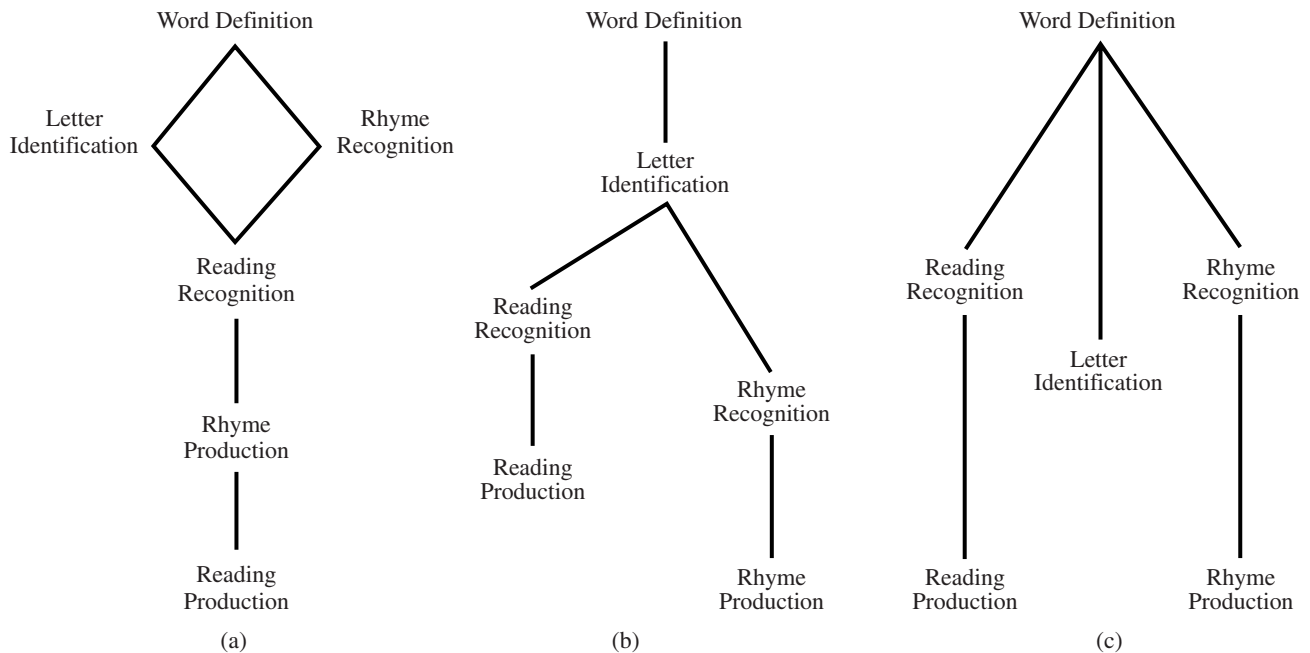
Word Definition

Letter Identification

Rhyme Recognition

Reading Recognition

Rhyme Production

Reading Production

(a)

Word Definition

Letter Identification

Reading Recognition

Reading Production

Rhyme Recognition

Rhyme Production

(b)

Word Definition

Reading Recognition

Letter Identification

Rhyme Recognition

Reading Production

Rhyme Production

(c)